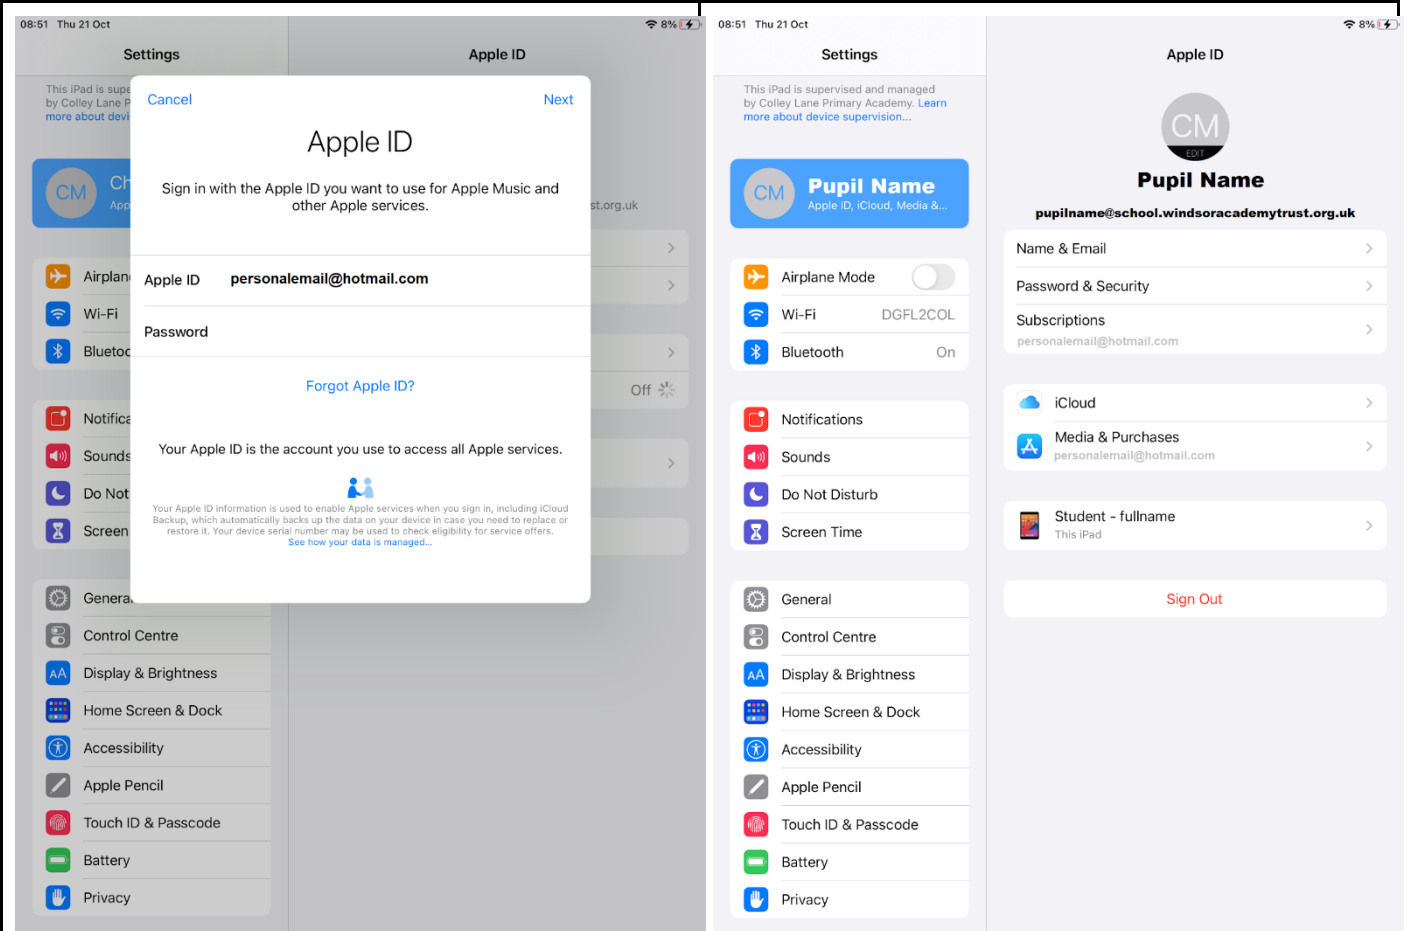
08:51 Thu 21 Oct
8%

Settings

Apple ID

This iPad is supe
by Colley Lane P
more about devi

CM
CH
App

st.org.uk

Airplan
Wi-Fi
Blueto

Off

Notific
Sounds
Do Not
Screen

Genera
Control Centre
Display & Brightness
Home Screen & Dock
Accessibility
Apple Pencil
Touch ID & Passcode
Battery
Privacy

Cancel
Next

Apple ID

Sign in with the Apple ID you want to use for Apple Music and other Apple services.

| Apple ID | personalemail@hotmail.com |
|---|---|
| Password | |

Forgot Apple ID?

Your Apple ID is the account you use to access all Apple services.

Your Apple ID information is used to enable Apple services when you sign in, including iCloud Backup, which automatically backs up the data on your device in case you need to replace or restore it. Your device serial number may be used to check eligibility for service offers. See how your data is managed...

08:51 Thu 21 Oct
8%

Settings

This iPad is supervised and managed by Colley Lane Primary Academy. Learn more about device supervision...

CM
Pupil Name
Apple ID, iCloud, Media &...

Airplane Mode
Wi-Fi DGFL2COL
Bluetooth On

Notifications
Sounds
Do Not Disturb
Screen Time

General
Control Centre
Display & Brightness
Home Screen & Dock
Accessibility
Apple Pencil
Touch ID & Passcode
Battery
Privacy

Apple ID

CM
EDIT
Pupil Name
pupilname@school.windsoracademytrust.org.uk

Name & Email
Password & Security
Subscriptions
personalemail@hotmail.com

iCloud
Media & Purchases
personalemail@hotmail.com

Student - fullname
This iPad

Sign Out